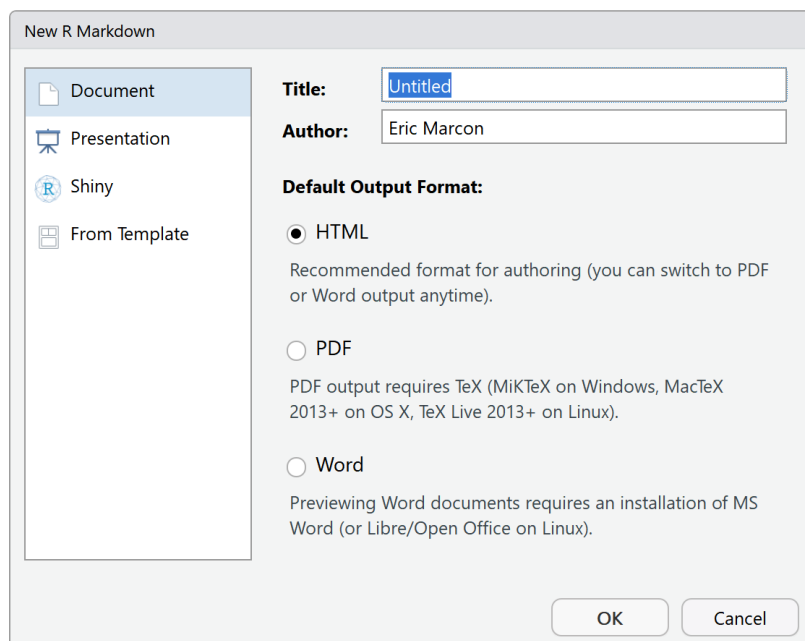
New R Markdown

Document

Presentation

Shiny

From Template

Title: Untitled

Author: Eric Marcon

Default Output Format:

HTML

Recommended format for authoring (you can switch to PDF or Word output anytime).

PDF

PDF output requires TeX (MiKTeX on Windows, MacTeX 2013+ on OS X, TeX Live 2013+ on Linux).

Word

Previewing Word documents requires an installation of MS Word (or Libre/Open Office on Linux).

OK

Cancel